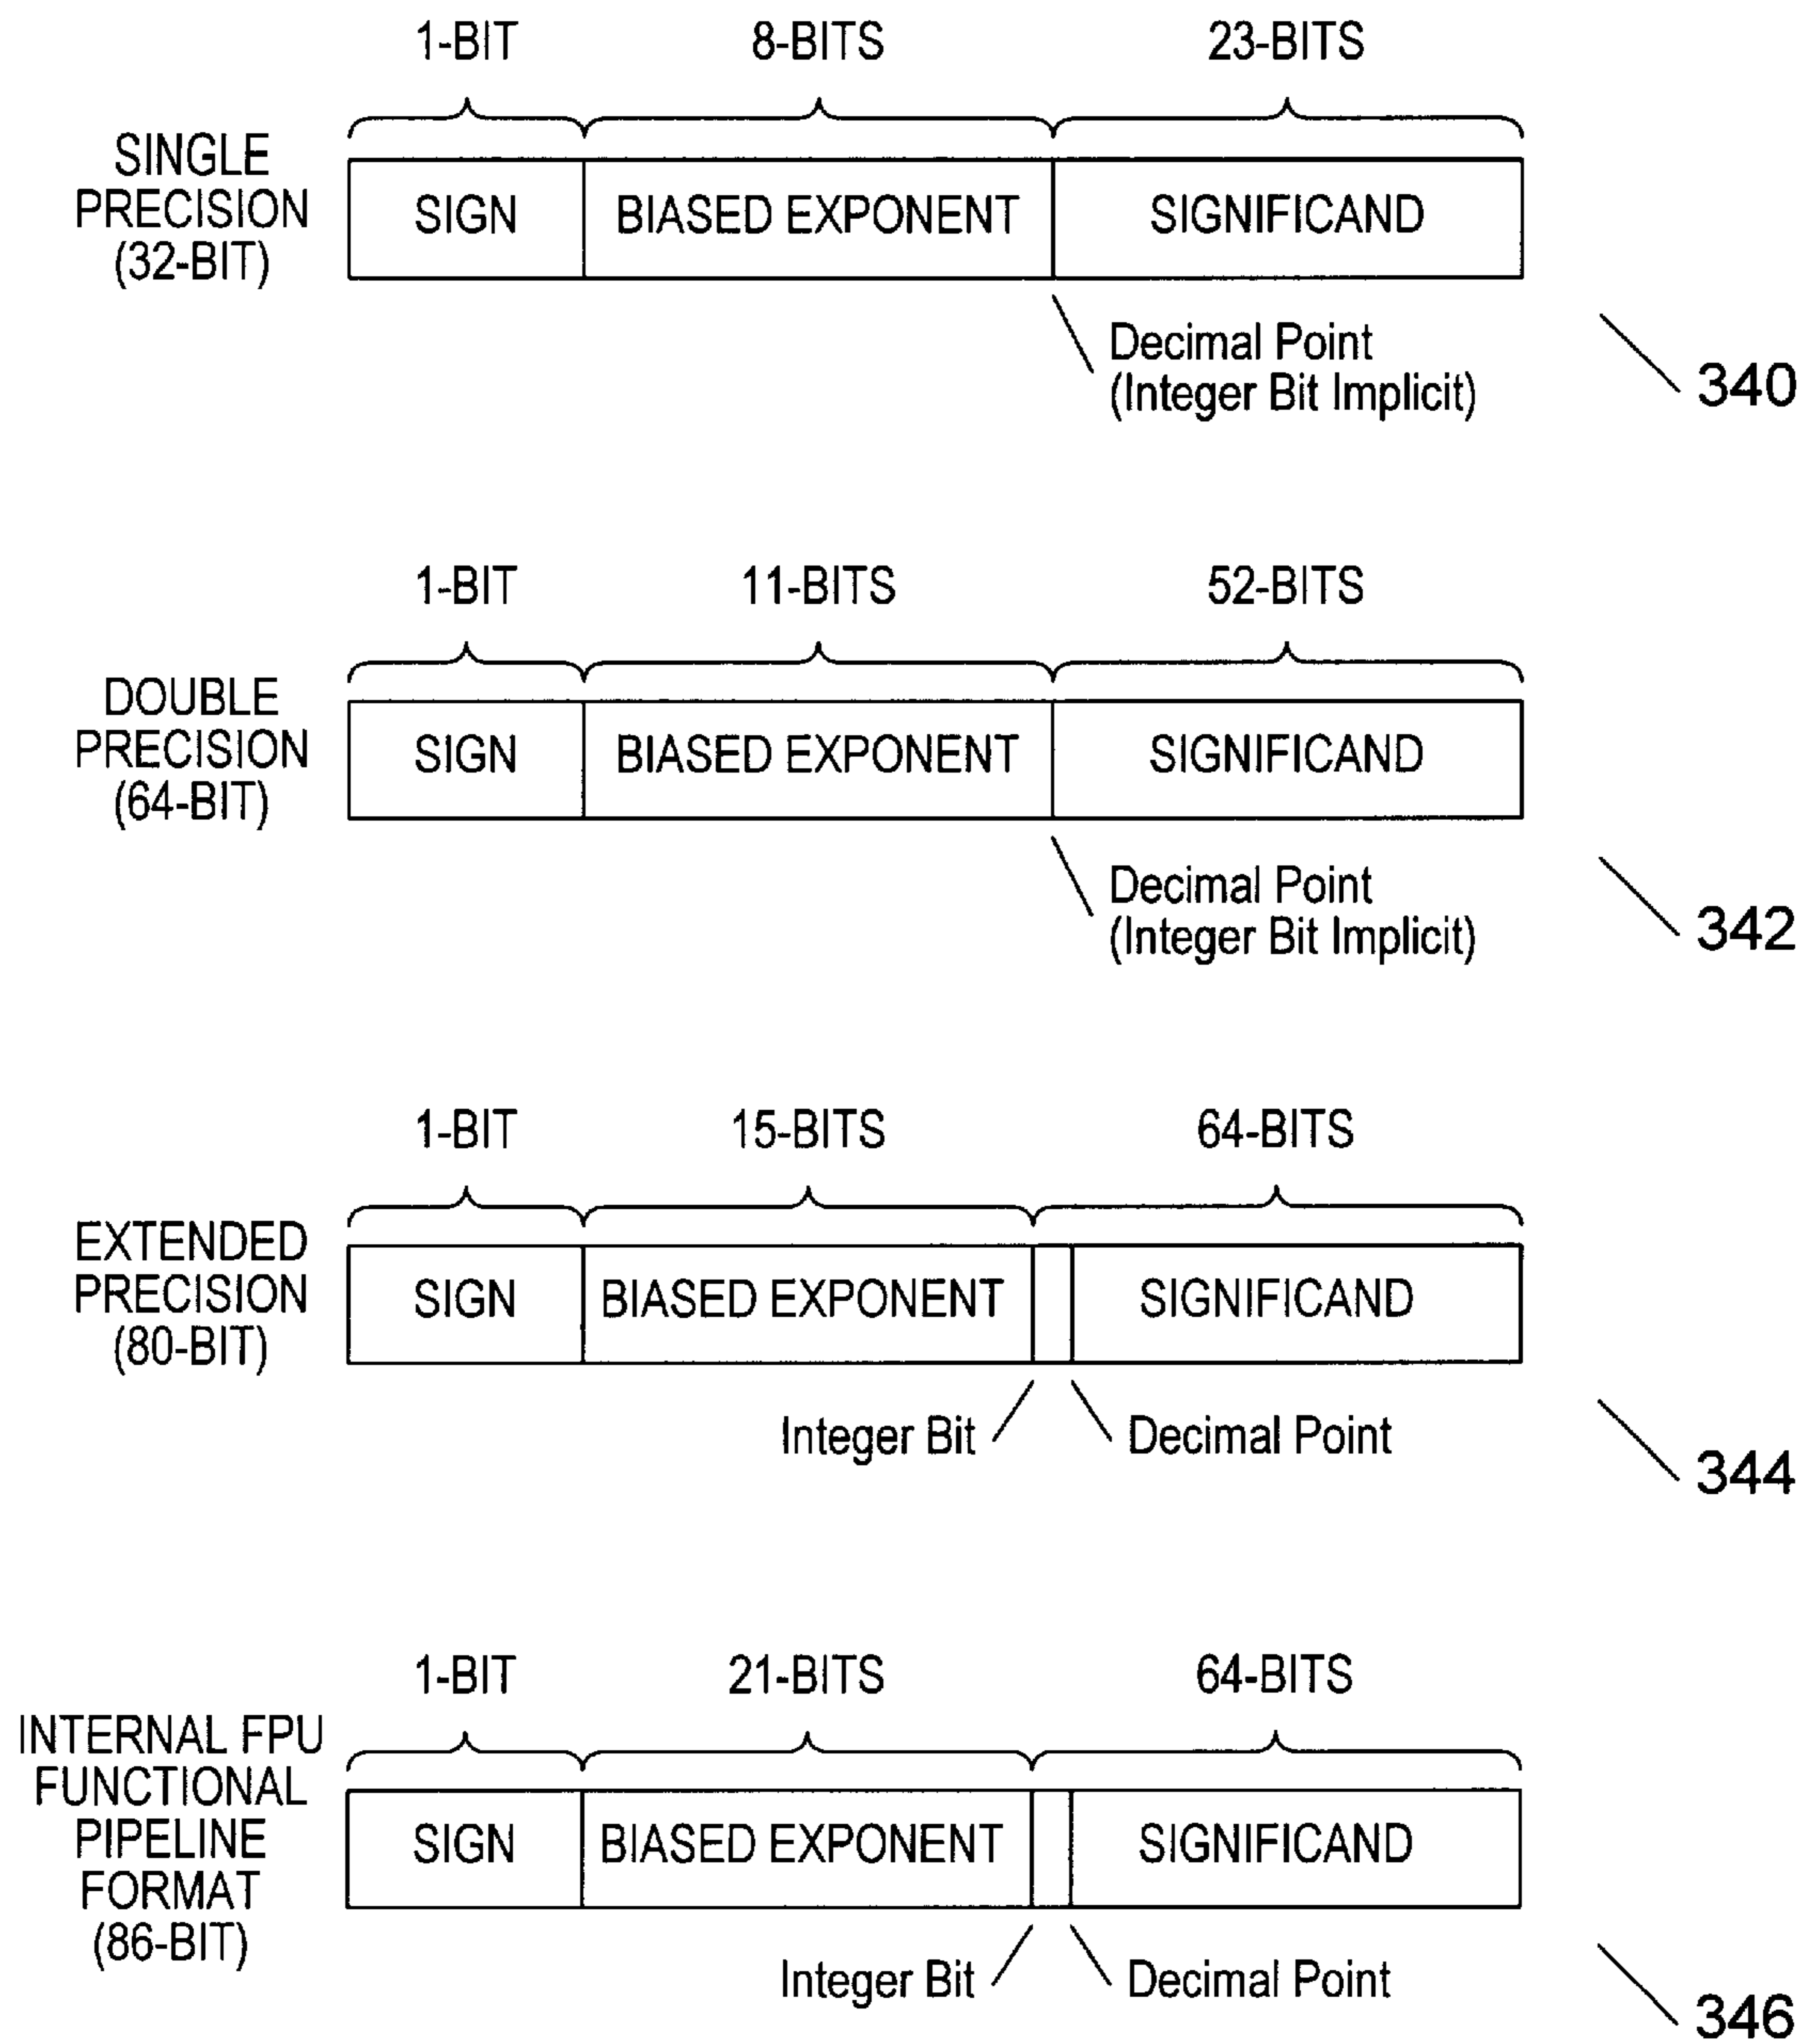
1-BIT 8-BITS 23-BITS

SINGLE PRECISION (32-BIT)

SIGN | BIASED EXPONENT | SIGNIFICAND

Decimal Point (Integer Bit Implicit)

340

1-BIT 11-BITS 52-BITS

DOUBLE PRECISION (64-BIT)

SIGN | BIASED EXPONENT | SIGNIFICAND

Decimal Point (Integer Bit Implicit)

342

1-BIT 15-BITS 64-BITS

EXTENDED PRECISION (80-BIT)

SIGN | BIASED EXPONENT | | SIGNIFICAND

Integer Bit Decimal Point

344

1-BIT 21-BITS 64-BITS

INTERNAL FPU FUNCTIONAL PIPELINE FORMAT (86-BIT)

SIGN | BIASED EXPONENT | | SIGNIFICAND

Integer Bit Decimal Point

346